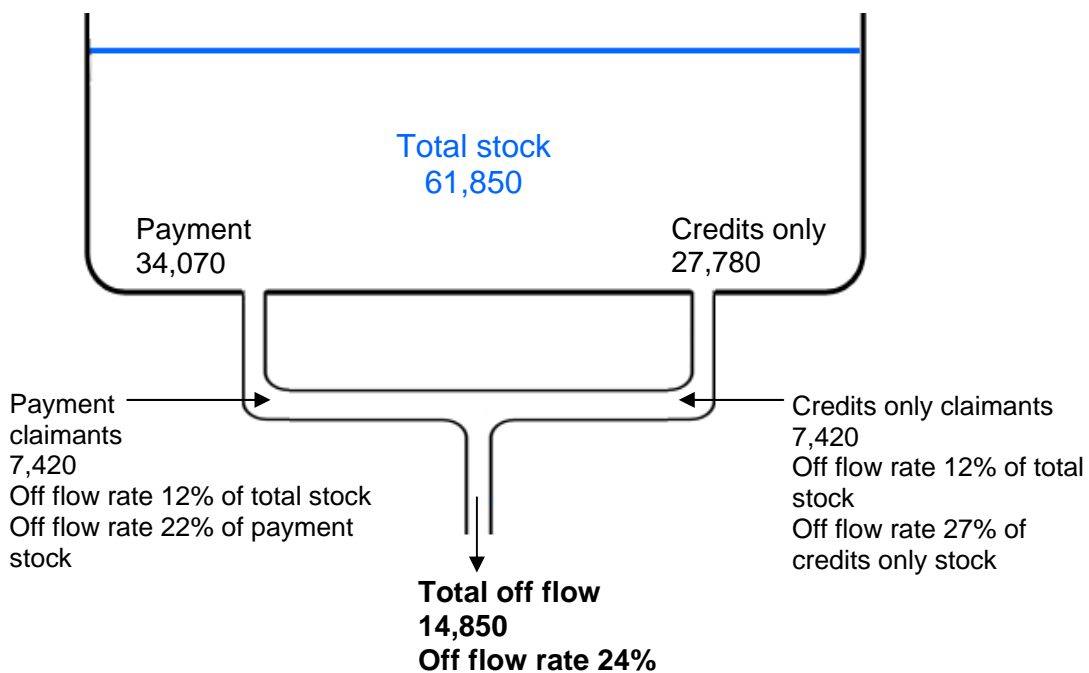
Total stock
61,850

Payment
34,070

Credits only
27,780

Payment claimants
7,420
Off flow rate 12% of total stock
Off flow rate 22% of payment stock

Credits only claimants
7,420
Off flow rate 12% of total stock
Off flow rate 27% of credits only stock

**Total off flow**
**14,850**
**Off flow rate 24%**